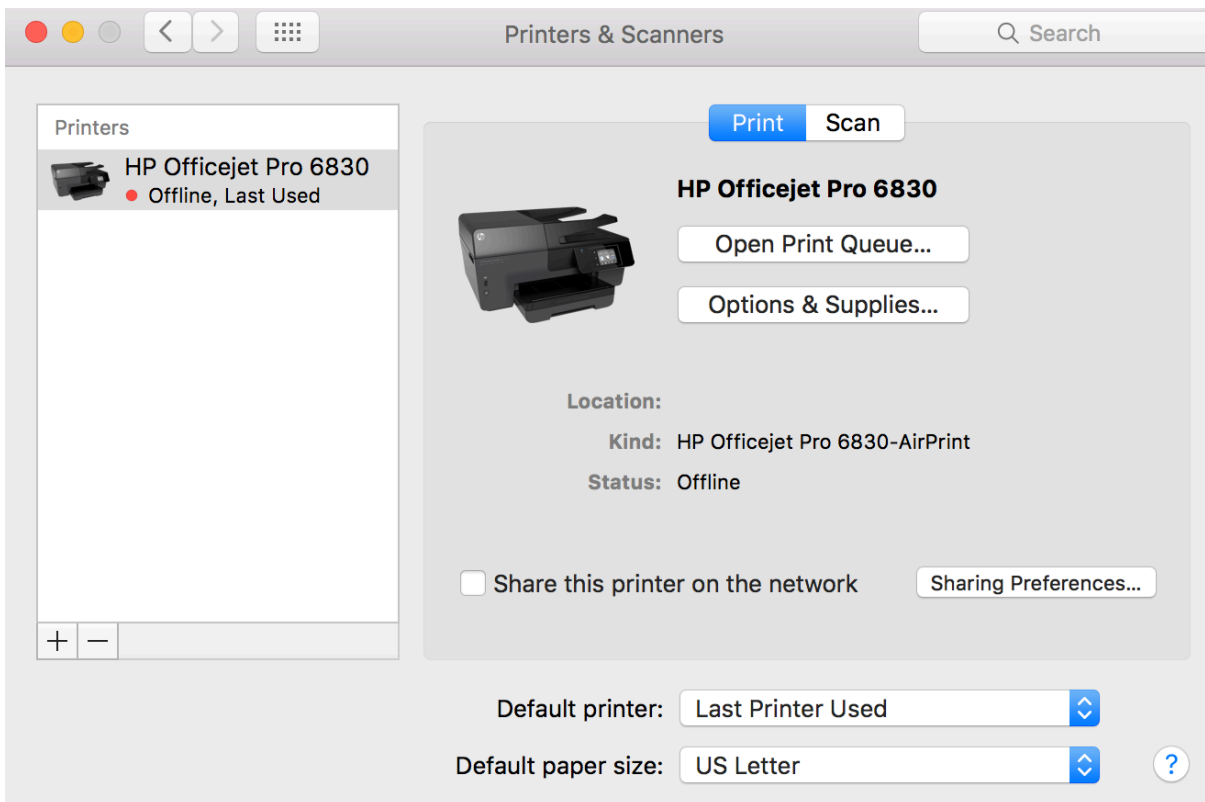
Printers & Scanners

Search

Printers

HP Officejet Pro 6830
Offline, Last Used

+ −

Print Scan

HP Officejet Pro 6830

Open Print Queue...

Options & Supplies...

Location:

Kind: HP Officejet Pro 6830-AirPrint

Status: Offline

Share this printer on the network

Sharing Preferences...

Default printer: Last Printer Used

Default paper size: US Letter

?